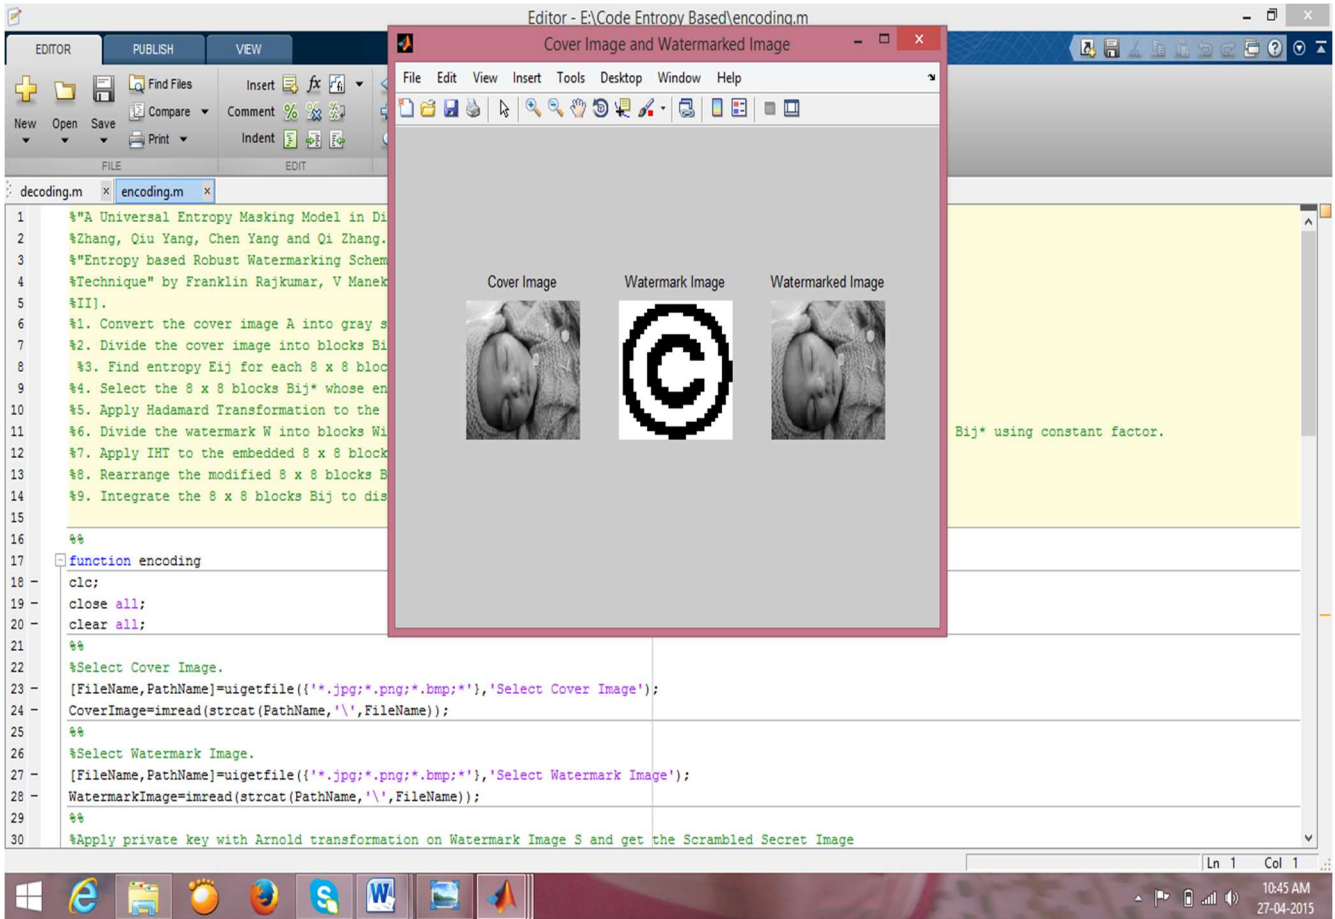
Editor - E:\Code Entropy Based\encoding.m

EDITOR PUBLISH VIEW

New Open Save Find Files Compare Print FILE

Insert Comment Indent EDIT

decoding.m × encoding.m ×

Cover Image and Watermarked Image

File Edit View Insert Tools Desktop Window Help

Cover Image Watermark Image Watermarked Image

1 %"A Universal Entropy Masking Model in Di
2 %Zhang, Qiu Yang, Chen Yang and Qi Zhang.
3 %"Entropy based Robust Watermarking Schem
4 %Technique" by Franklin Rajkumar, V Manek
5 %II].
6 %1. Convert the cover image A into gray s
7 %2. Divide the cover image into blocks Bi
8 %3. Find entropy Eij for each 8 x 8 bloc
9 %4. Select the 8 x 8 blocks Bij* whose en
10 %5. Apply Hadamard Transformation to the
11 %6. Divide the watermark W into blocks Wi Bij* using constant factor.
12 %7. Apply IHT to the embedded 8 x 8 block
13 %8. Rearrange the modified 8 x 8 blocks B
14 %9. Integrate the 8 x 8 blocks Bij to dis
15
16 %%
17 function encoding
18 – clc;
19 – close all;
20 – clear all;
21 %%
22 %Select Cover Image.
23 – [FileName,PathName]=uigetfile({'*.jpg;*.png;*.bmp;*'},'Select Cover Image');
24 – CoverImage=imread(strcat(PathName,'\',FileName));
25 %%
26 %Select Watermark Image.
27 – [FileName,PathName]=uigetfile({'*.jpg;*.png;*.bmp;*'},'Select Watermark Image');
28 – WatermarkImage=imread(strcat(PathName,'\',FileName));
29 %%
30 %Apply private key with Arnold transformation on Watermark Image S and get the Scrambled Secret Image

Ln 1 Col 1

10:45 AM
27-04-2015